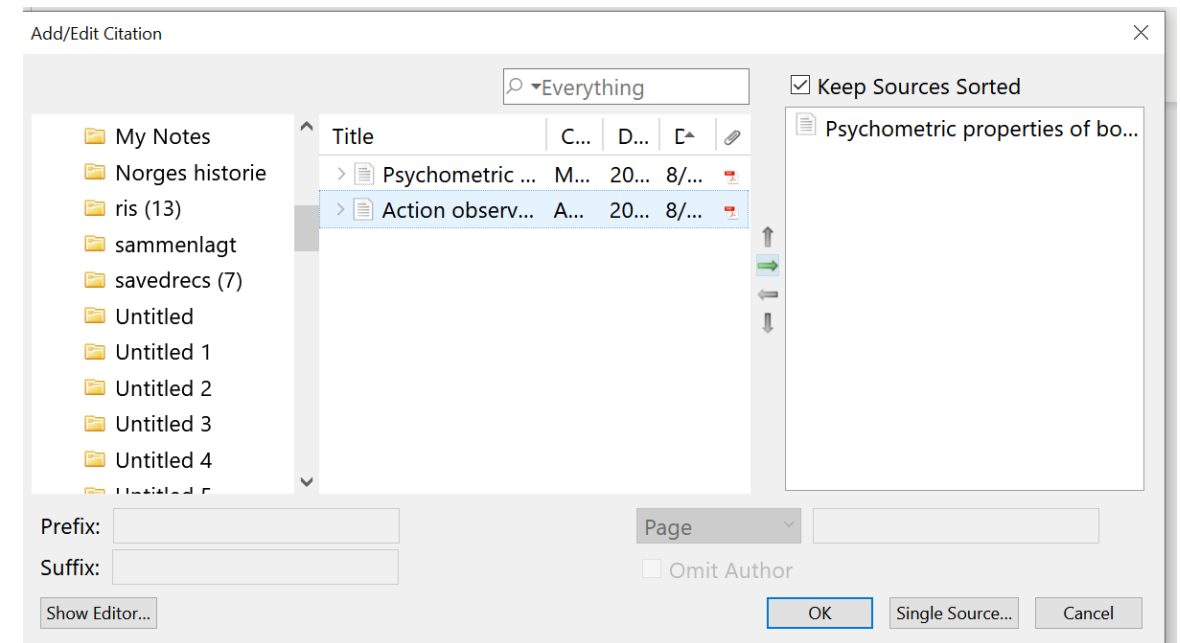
Add/Edit Citation

Everything

Keep Sources Sorted

My Notes
Norges historie
ris (13)
sammenlagt
savedrecs (7)
Untitled
Untitled 1
Untitled 2
Untitled 3
Untitled 4
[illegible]

| Title | C... | D... | D |
|---|---|---|---|
| Psychometric ... | M... | 20... | 8/... |
| Action observ... | A... | 20... | 8/... |

Psychometric properties of bo...

Prefix:
Suffix:

Page

Omit Author

Show Editor...

OK

Single Source...

Cancel